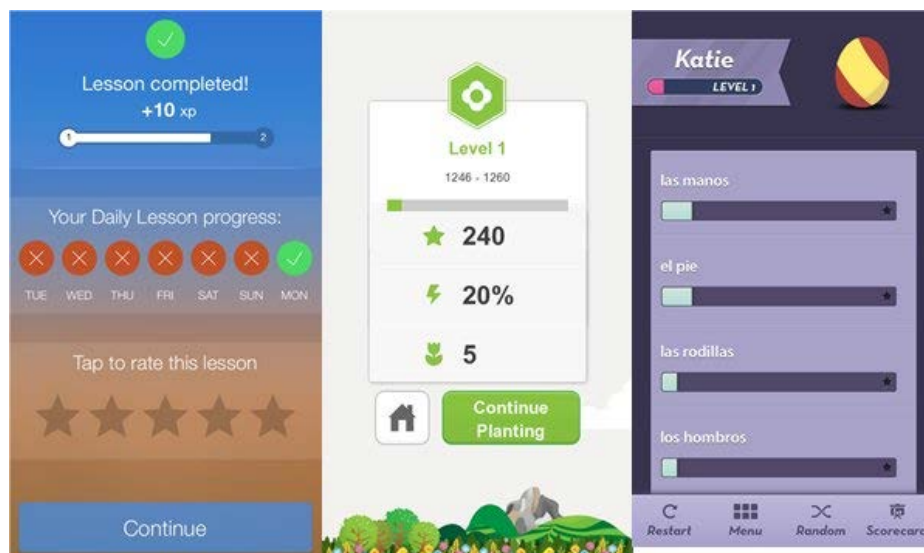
Lesson completed!
+10 xp

1 2

Your Daily Lesson progress:

TUE WED THU FRI SAT SUN MON

Tap to rate this lesson

Continue

Level 1
1246 - 1260

240

20%

5

Continue Planting

Katie
LEVEL 1

las manos

el pie

las rodillas

los hombros

Restart Menu Random Scorecard